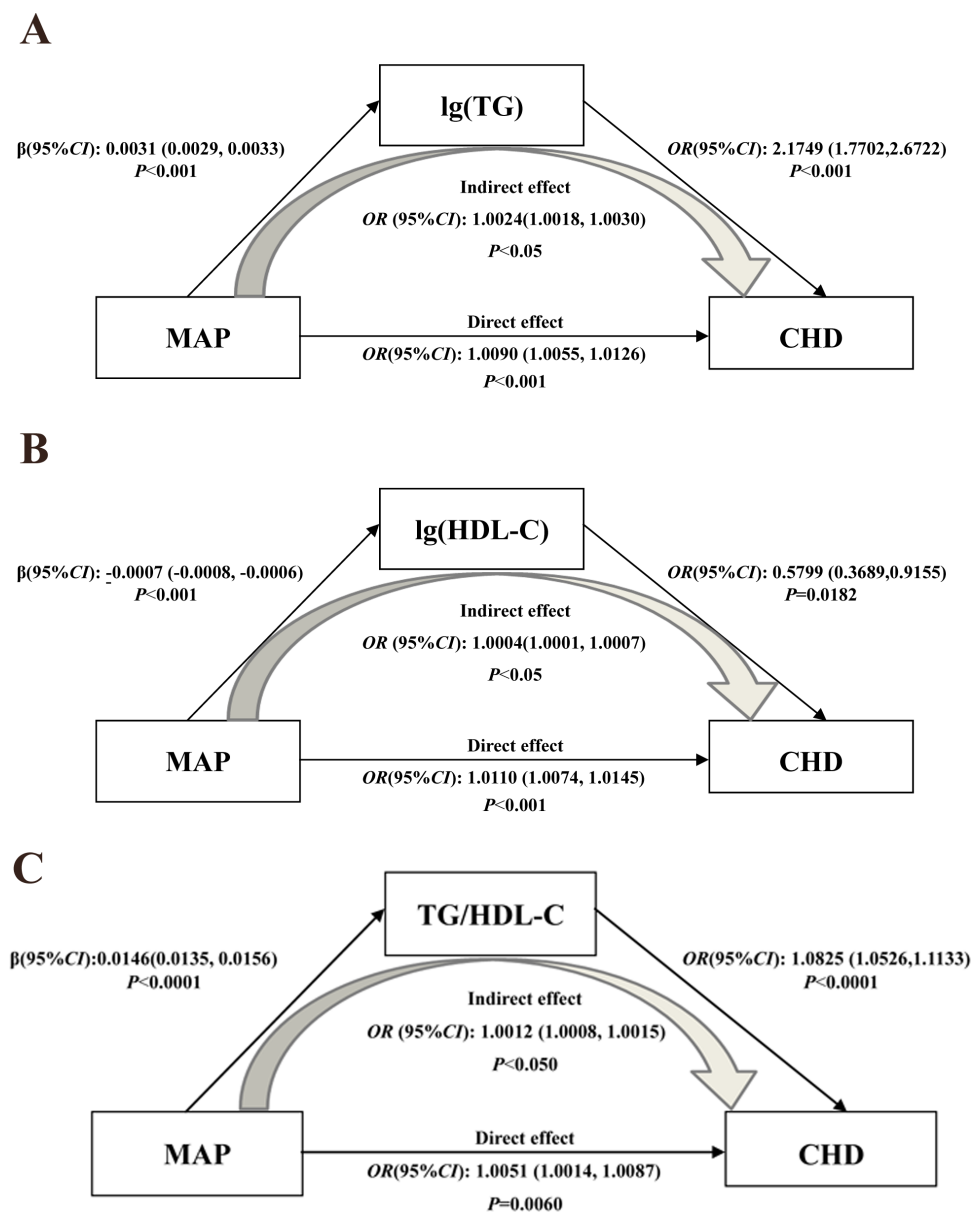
A

lg(TG)

β(95%CI): 0.0031 (0.0029, 0.0033)
P<0.001

OR(95%CI): 2.1749 (1.7702,2.6722)
P<0.001

Indirect effect
OR (95%CI): 1.0024(1.0018, 1.0030)
P<0.05

MAP

Direct effect
OR(95%CI): 1.0090 (1.0055, 1.0126)
P<0.001

CHD

B

lg(HDL-C)

β(95%CI): -0.0007 (-0.0008, -0.0006)
P<0.001

OR(95%CI): 0.5799 (0.3689,0.9155)
P=0.0182

Indirect effect
OR (95%CI): 1.0004(1.0001, 1.0007)
P<0.05

MAP

Direct effect
OR(95%CI): 1.0110 (1.0074, 1.0145)
P<0.001

CHD

C

TG/HDL-C

β(95%CI):0.0146(0.0135, 0.0156)
P<0.0001

OR(95%CI): 1.0825 (1.0526,1.1133)
P<0.0001

Indirect effect
OR (95%CI): 1.0012 (1.0008, 1.0015)
P<0.050

MAP

Direct effect
OR(95%CI): 1.0051 (1.0014, 1.0087)
P=0.0060

CHD